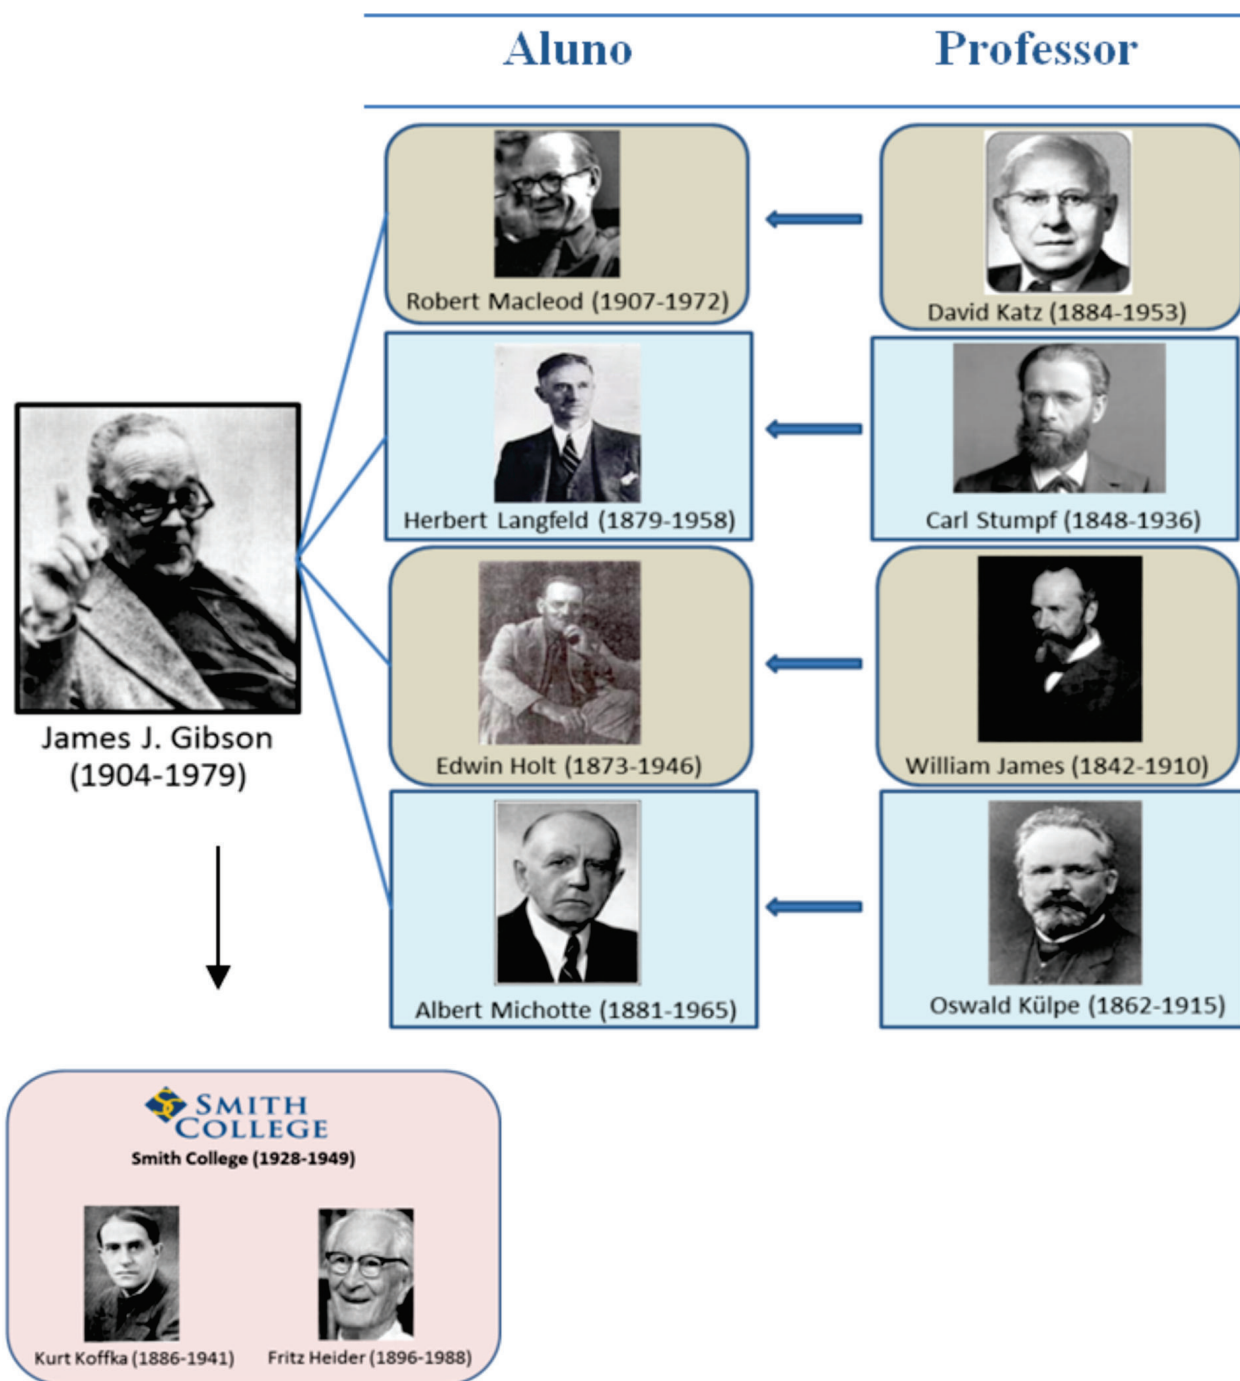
Aluno

Professor

James J. Gibson (1904-1979)

Robert Macleod (1907-1972)

David Katz (1884-1953)

Herbert Langfeld (1879-1958)

Carl Stumpf (1848-1936)

Edwin Holt (1873-1946)

William James (1842-1910)

Albert Michotte (1881-1965)

Oswald Külpe (1862-1915)

SMITH COLLEGE

Smith College (1928-1949)

Kurt Koffka (1886-1941)

Fritz Heider (1896-1988)